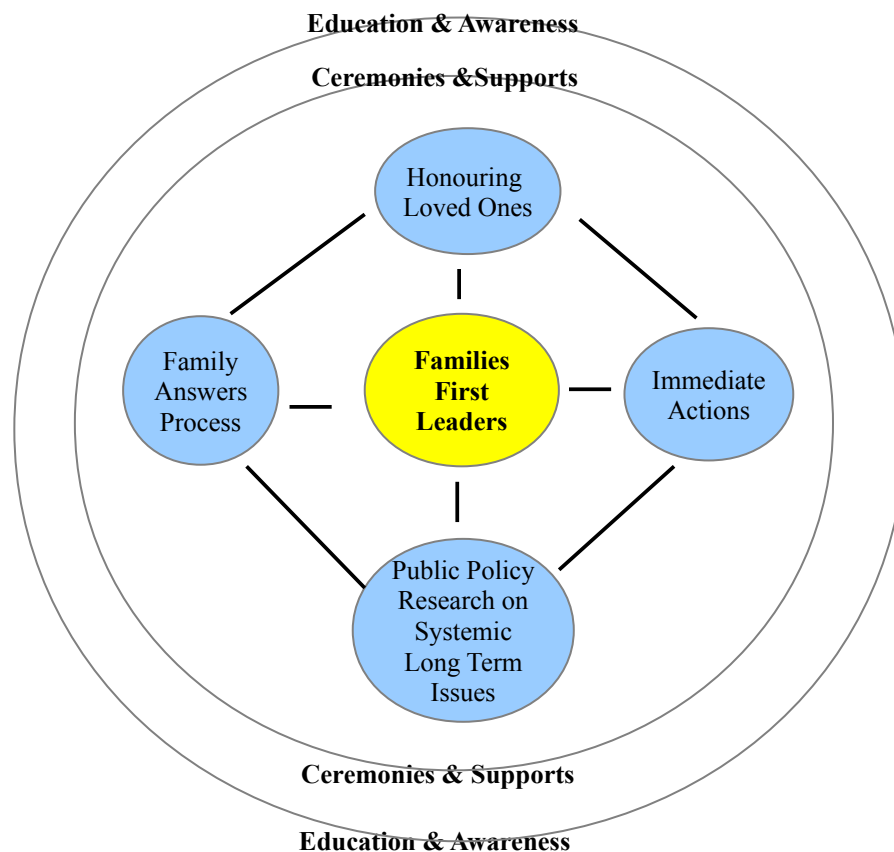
Education & Awareness

Ceremonies &Supports

Honouring Loved Ones

Family Answers Process

Families First Leaders

Immediate Actions

Public Policy Research on Systemic Long Term Issues

Ceremonies & Supports

Education & Awareness